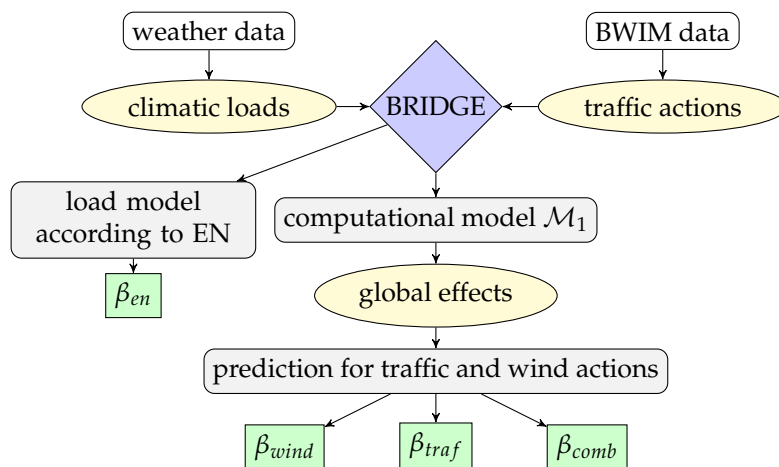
weather data

BWIM data

climatic loads

BRIDGE

traffic actions

load model according to EN

computational model $\mathcal{M}_1$

$\beta_{en}$

global effects

prediction for traffic and wind actions

$\beta_{wind}$

$\beta_{traf}$

$\beta_{comb}$